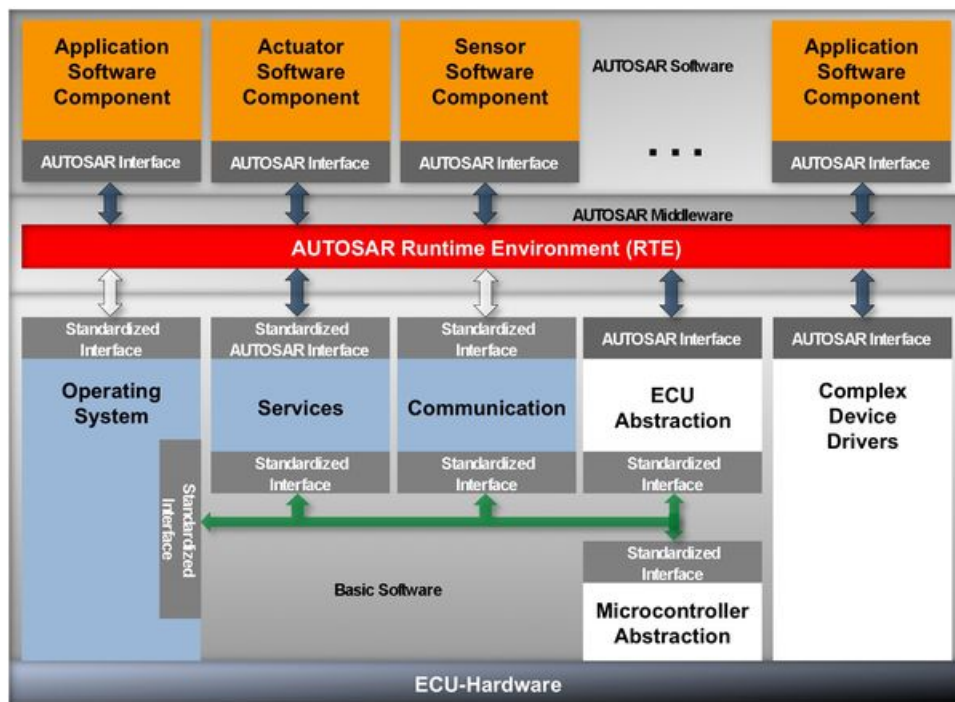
Application Software Component

AUTOSAR Interface

Actuator Software Component

AUTOSAR Interface

Sensor Software Component

AUTOSAR Interface

AUTOSAR Software

. . .

Application Software Component

AUTOSAR Interface

AUTOSAR Middleware

AUTOSAR Runtime Environment (RTE)

Standardized Interface

Operating System

Standardized AUTOSAR Interface

Services

Standardized Interface

Standardized Interface

Communication

Standardized Interface

AUTOSAR Interface

ECU Abstraction

Standardized Interface

AUTOSAR Interface

Complex Device Drivers

Standardized Interface

Basic Software

Standardized Interface

Microcontroller Abstraction

ECU-Hardware